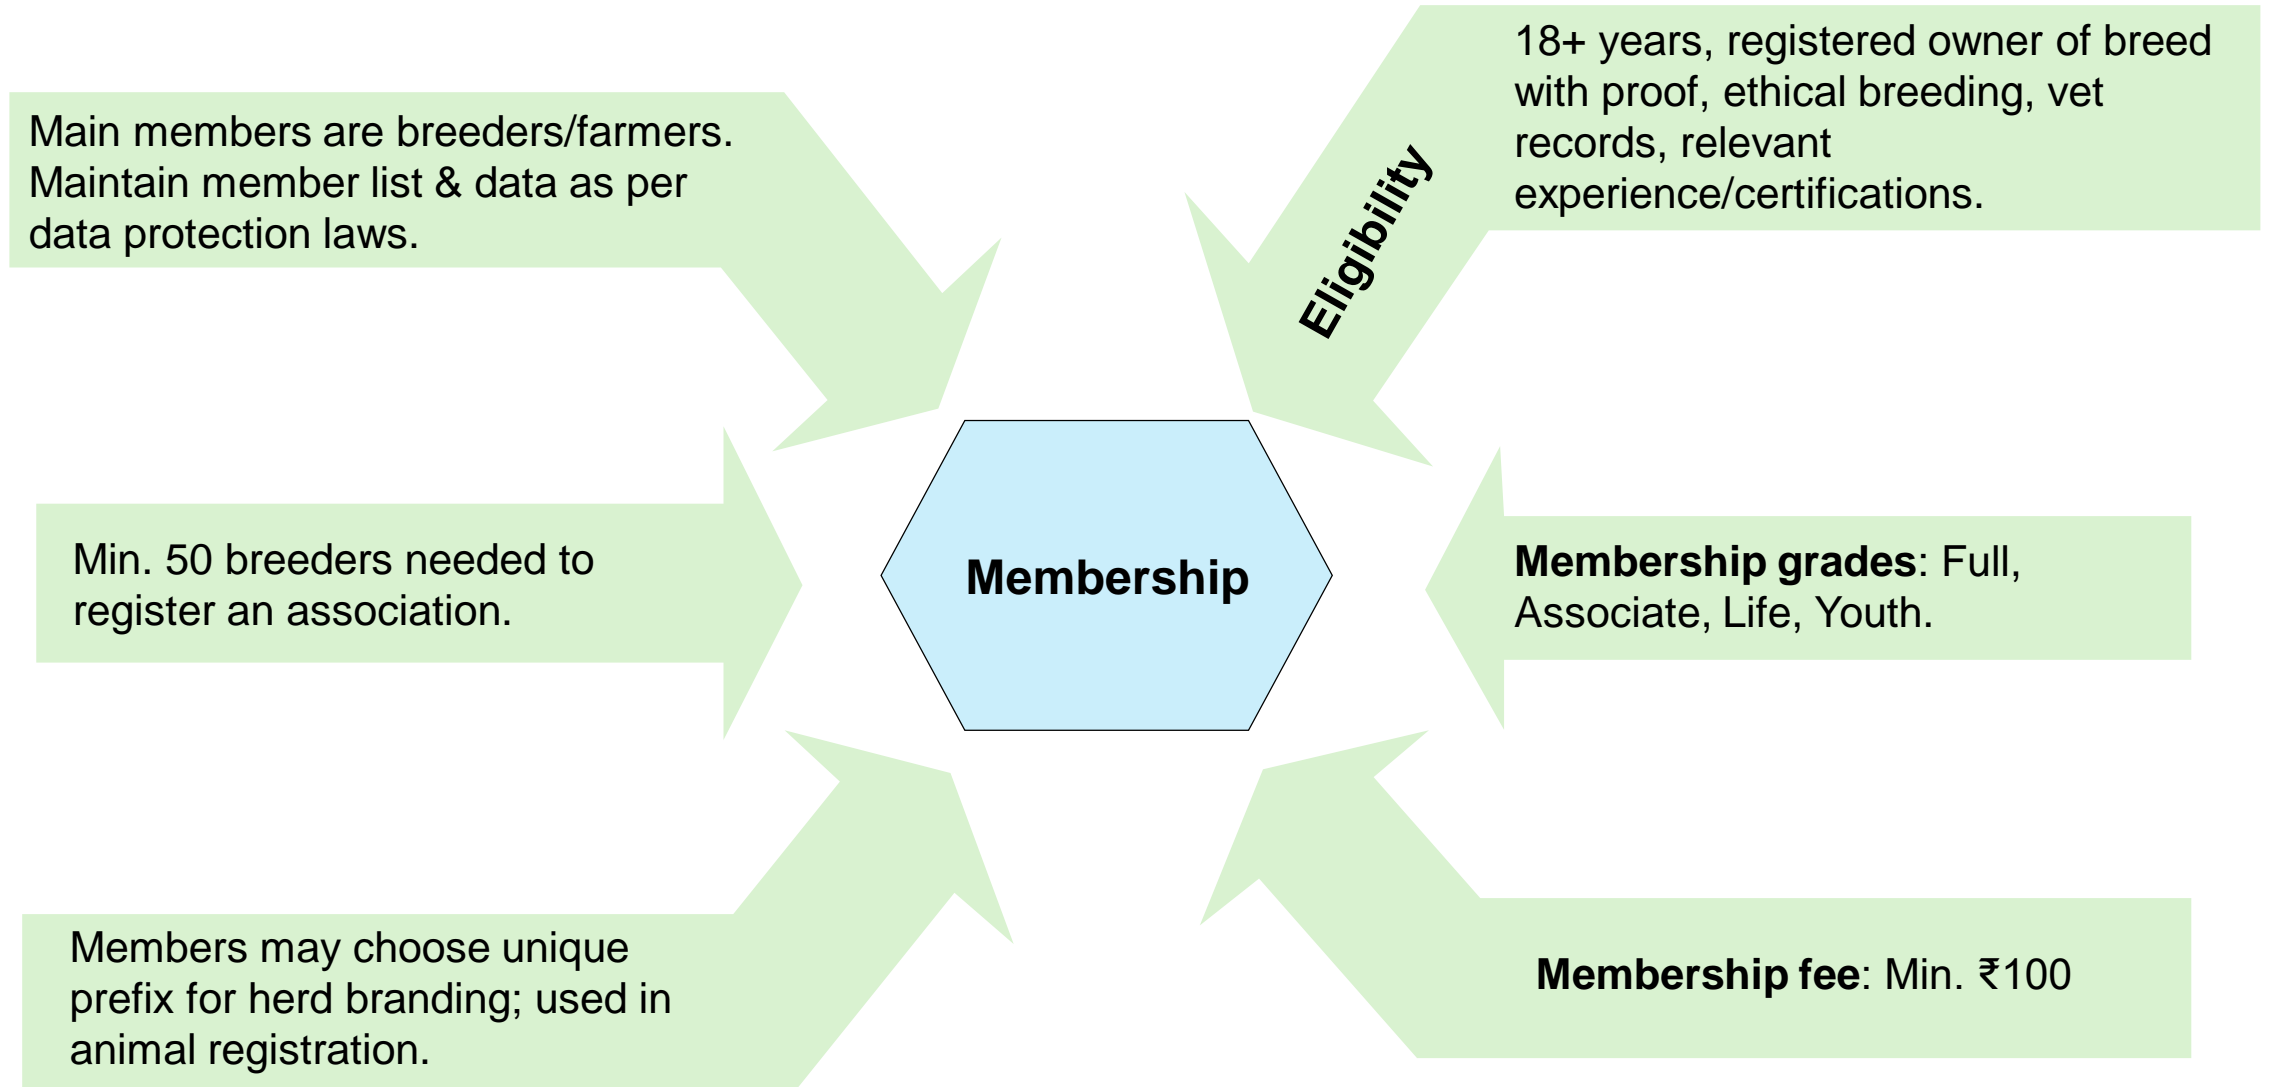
Main members are breeders/farmers. Maintain member list & data as per data protection laws.

Eligibility

18+ years, registered owner of breed with proof, ethical breeding, vet records, relevant experience/certifications.

Min. 50 breeders needed to register an association.

Membership

**Membership grades**: Full, Associate, Life, Youth.

Members may choose unique prefix for herd branding; used in animal registration.

**Membership fee**: Min. ₹100